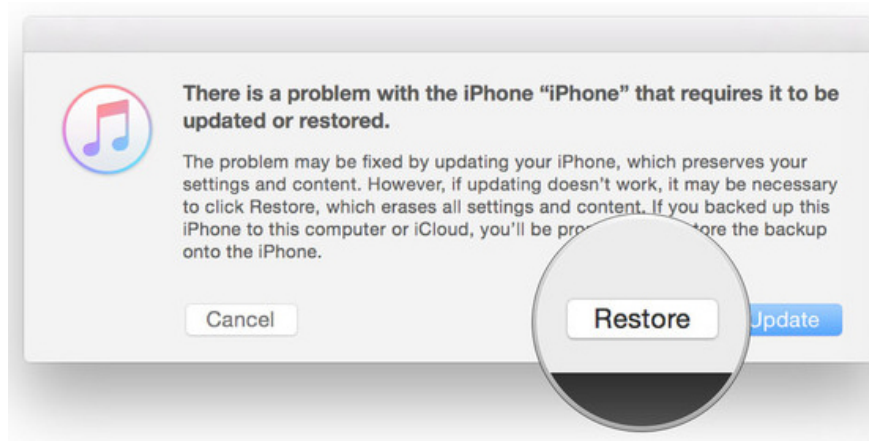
There is a problem with the iPhone “iPhone” that requires it to be updated or restored.

The problem may be fixed by updating your iPhone, which preserves your settings and content. However, if updating doesn’t work, it may be necessary to click Restore, which erases all settings and content. If you backed up this iPhone to this computer or iCloud, you’ll be pro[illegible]store the backup onto the iPhone.

Cancel

Restore

Update